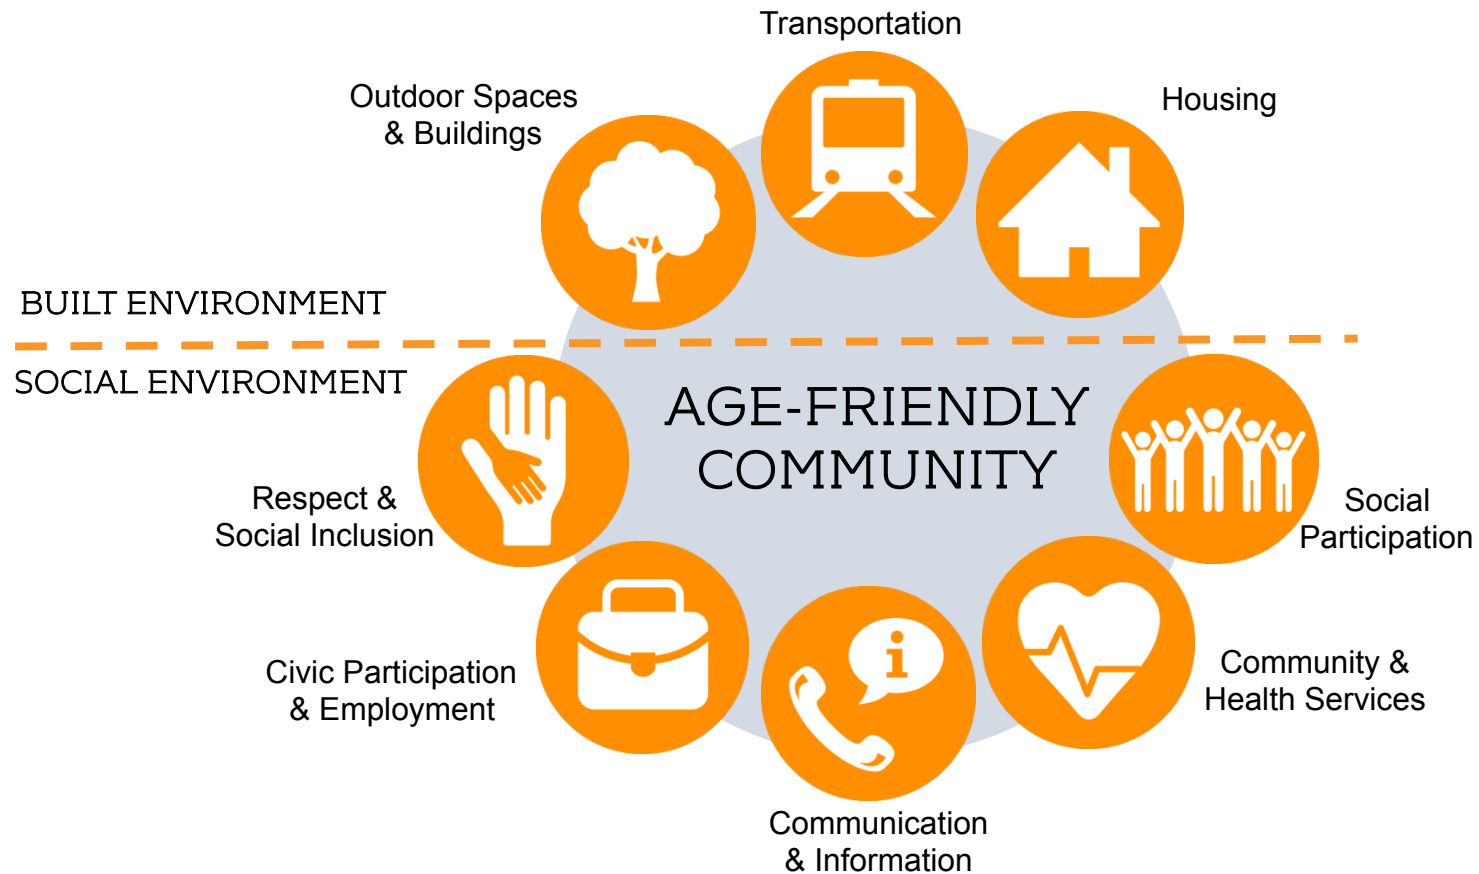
Transportation

Outdoor Spaces & Buildings

Housing

BUILT ENVIRONMENT

SOCIAL ENVIRONMENT

AGE-FRIENDLY COMMUNITY

Respect & Social Inclusion

Social Participation

Civic Participation & Employment

Community & Health Services

Communication & Information